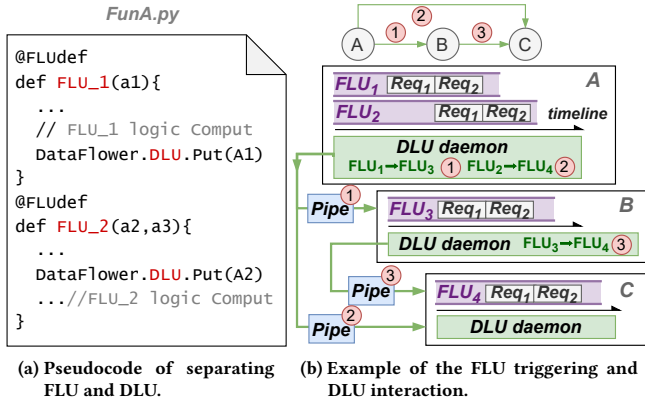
FunA.py

@FLUdef
def FLU_1(a1){
...
// FLU_1 logic Comput
DataFlower.DLU.Put(A1)
}
@FLUdef
def FLU_2(a2,a3){
...
DataFlower.DLU.Put(A2)
...//FLU_2 logic Comput
}

A ① B ③ C ②

A
$FLU_1$ $Req_1$ $Req_2$
$FLU_2$ $Req_1$ $Req_2$
timeline
DLU daemon
$FLU_1$→$FLU_3$ ① $FLU_2$→$FLU_4$ ②

Pipe ①
B
$FLU_3$ $Req_1$ $Req_2$
DLU daemon $FLU_3$→$FLU_4$ ③

Pipe ③
C
$FLU_4$ $Req_1$ $Req_2$
Pipe ②
DLU daemon

(a) Pseudocode of separating FLU and DLU.

(b) Example of the FLU triggering and DLU interaction.